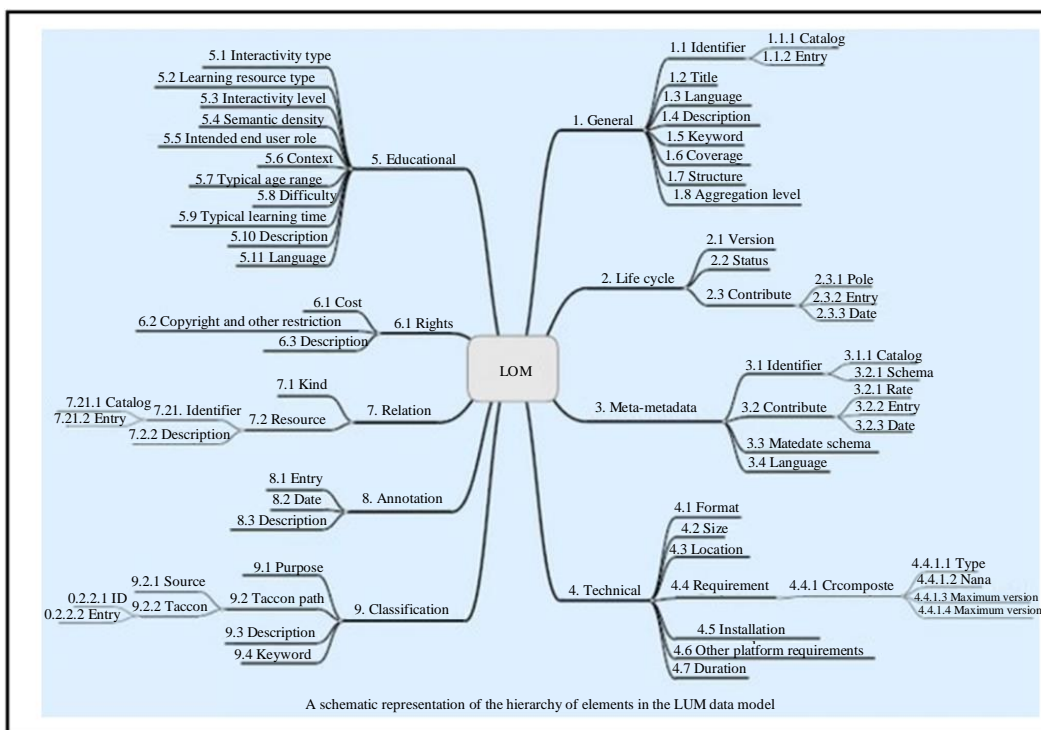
LOM

1. General
1.1 Identifier
1.1.1 Catalog
1.1.2 Entry
1.2 Title
1.3 Language
1.4 Description
1.5 Keyword
1.6 Coverage
1.7 Structure
1.8 Aggregation level

2. Life cycle
2.1 Version
2.2 Status
2.3 Contribute
2.3.1 Pole
2.3.2 Entry
2.3.3 Date

3. Meta-metadata
3.1 Identifier
3.1.1 Catalog
3.2.1 Schema
3.2 Contribute
3.2.1 Rate
3.2.2 Entry
3.2.3 Date
3.3 Matedate schema
3.4 Language

4. Technical
4.1 Format
4.2 Size
4.3 Location
4.4 Requirement
4.4.1 Crcomposte
4.4.1.1 Type
4.4.1.2 Nana
4.4.1.3 Maximum version
4.4.1.4 Maximum version
4.5 Installation
4.6 Other platform requirements
4.7 Duration

5. Educational
5.1 Interactivity type
5.2 Learning resource type
5.3 Interactivity level
5.4 Semantic density
5.5 Intended end user role
5.6 Context
5.7 Typical age range
5.8 Difficulty
5.9 Typical learning time
5.10 Description
5.11 Language

6.1 Rights
6.1 Cost
6.2 Copyright and other restriction
6.3 Description

7. Relation
7.1 Kind
7.2 Resource
7.21. Identifier
7.21.1 Catalog
7.21.2 Entry
7.2.2 Description

8. Annotation
8.1 Entry
8.2 Date
8.3 Description

9. Classification
9.1 Purpose
9.2 Taccon path
9.2.1 Source
9.2.2 Taccon
0.2.2.1 ID
0.2.2.2 Entry
9.3 Description
9.4 Keyword

A schematic representation of the hierarchy of elements in the LUM data model